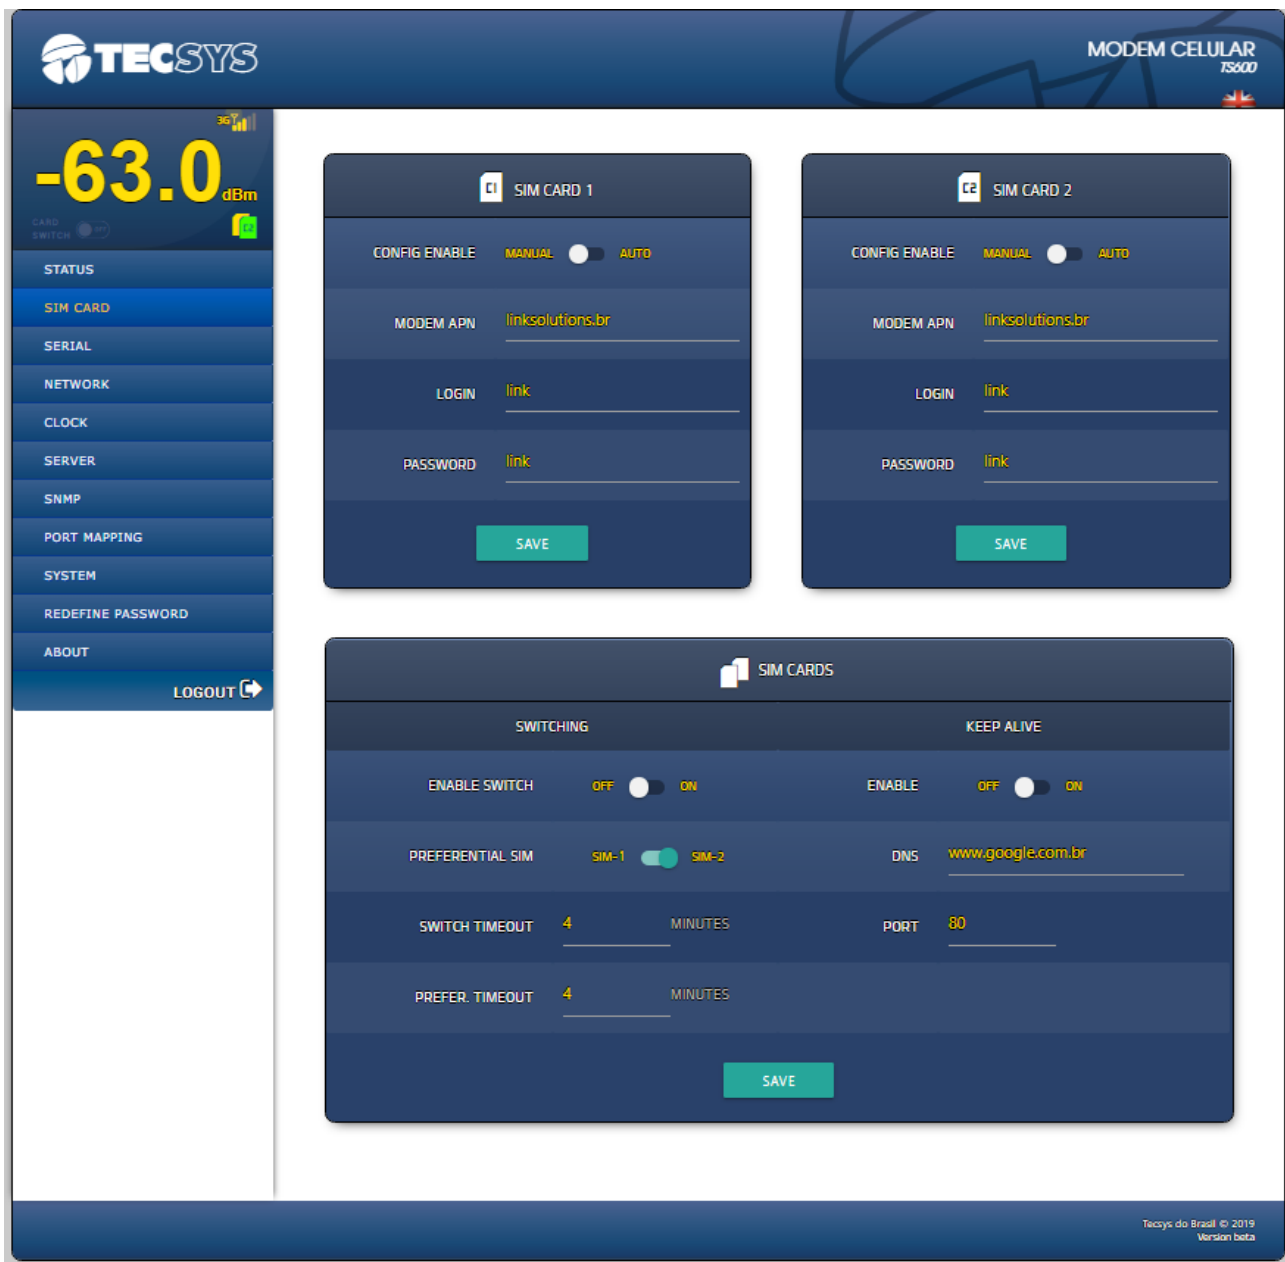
TECSYS

MODEM CELULAR
TS600

3G
-63.0 dBm
CARD SWITCH OFF
C2

STATUS
SIM CARD
SERIAL
NETWORK
CLOCK
SERVER
SNMP
PORT MAPPING
SYSTEM
REDEFINE PASSWORD
ABOUT
LOGOUT

C1 SIM CARD 1

CONFIG ENABLE MANUAL AUTO
MODEM APN linksolutions.br
LOGIN link
PASSWORD link
SAVE

C2 SIM CARD 2

CONFIG ENABLE MANUAL AUTO
MODEM APN linksolutions.br
LOGIN link
PASSWORD link
SAVE

SIM CARDS

SWITCHING

ENABLE SWITCH OFF ON
PREFERENTIAL SIM SIM-1 SIM-2
SWITCH TIMEOUT 4 MINUTES
PREFER. TIMEOUT 4 MINUTES

KEEP ALIVE

ENABLE OFF ON
DNS www.google.com.br
PORT 80

SAVE

Tecsys do Brasil © 2019
Version beta